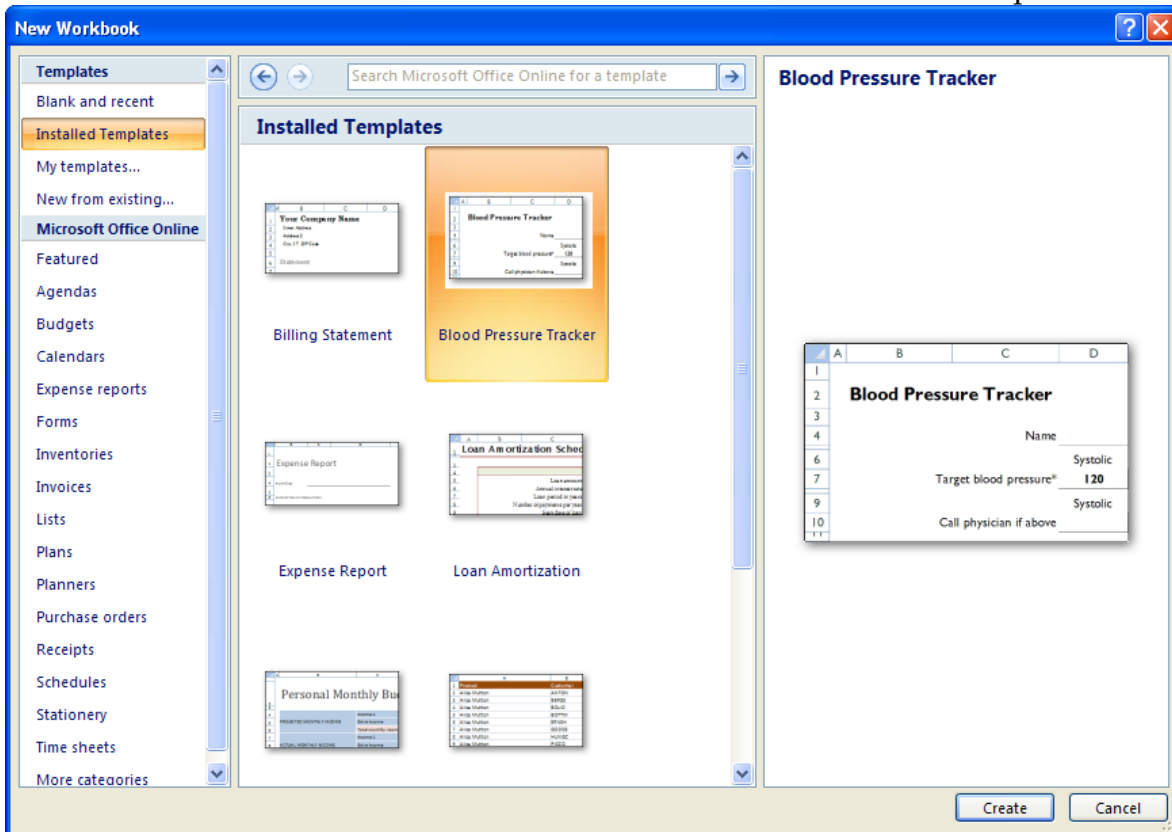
New Workbook

Templates
Blank and recent
Installed Templates
My templates...
New from existing...
Microsoft Office Online
Featured
Agendas
Budgets
Calendars
Expense reports
Forms
Inventories
Invoices
Lists
Plans
Planners
Purchase orders
Receipts
Schedules
Stationery
Time sheets
More categories

Search Microsoft Office Online for a template

Installed Templates

Your Company Name
Statement

Billing Statement

Blood Pressure Tracker
Name
Systolic
Target blood pressure*
120
Systolic
Call physician if above

Blood Pressure Tracker

Expense Report

Expense Report

Loan Amortization Sched

Loan Amortization

Personal Monthly Bu

Blood Pressure Tracker

| | A | B | C | D |
|---|---|---|---|---|
| 1 | | | | |
| 2 | | Blood Pressure Tracker | | |
| 3 | | | | |
| 4 | | | Name | |
| 6 | | | | Systolic |
| 7 | | | Target blood pressure* | 120 |
| 9 | | | | Systolic |
| 10 | | | Call physician if above | |

Create
Cancel